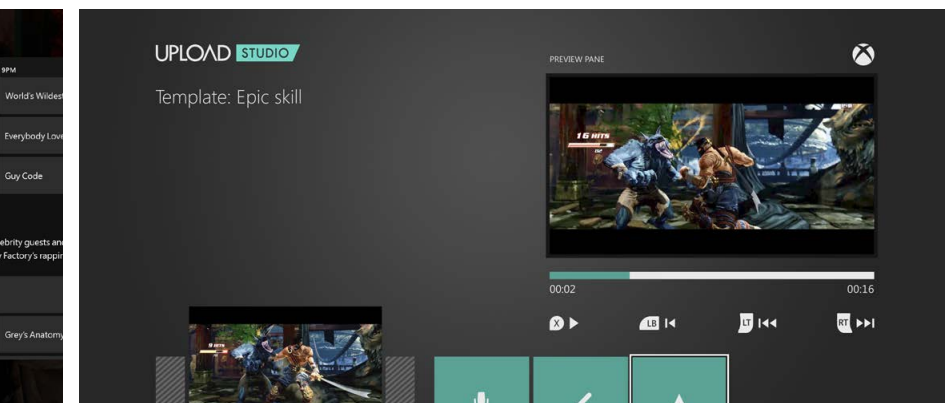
9PM

World's Wildest

Everybody Love

Guy Code

ebrity guests and Factory's rappin

Grey's Anatomy

UPLOAD STUDIO

Template: Epic skill

PREVIEW PANE

16 HITS

00:02

00:16

X ▶

LB |◀

LT |◀◀

RT ▶▶|